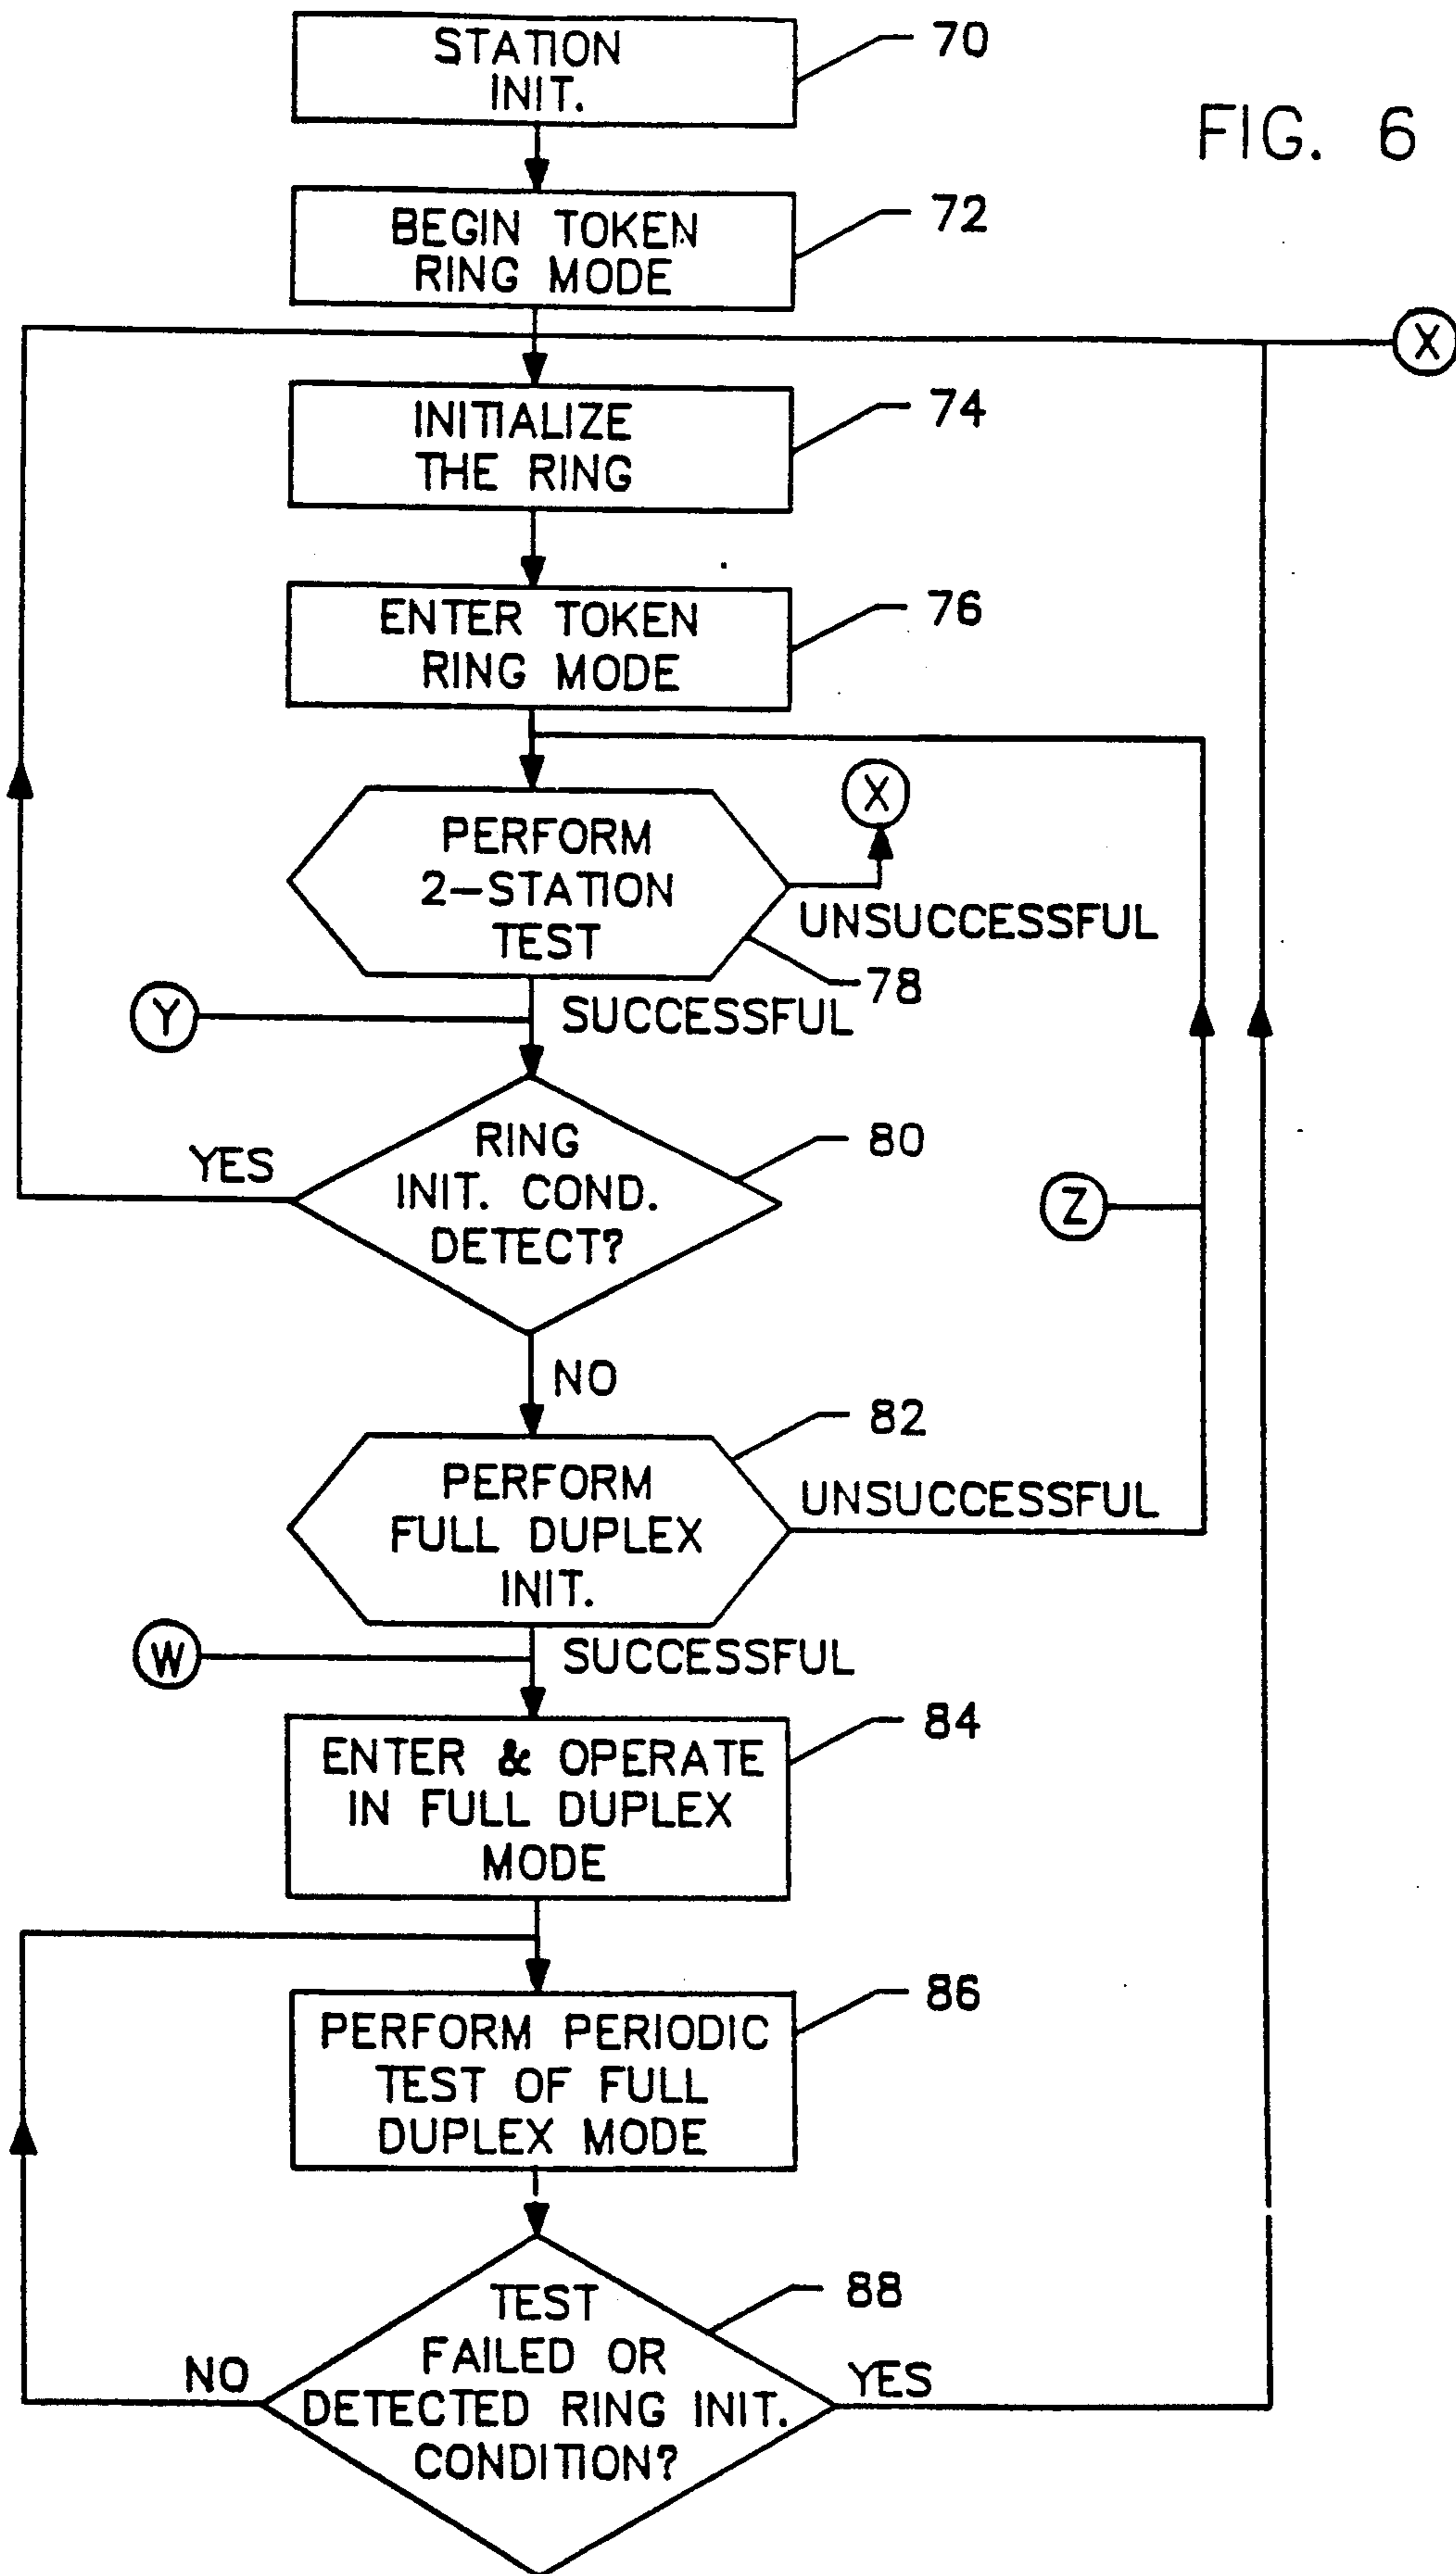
STATION INIT.

70

FIG. 6

BEGIN TOKEN RING MODE

72

X

INITIALIZE THE RING

74

ENTER TOKEN RING MODE

76

PERFORM 2–STATION TEST

X

UNSUCCESSFUL

78

Y

SUCCESSFUL

RING INIT. COND. DETECT?

80

YES

Z

NO

PERFORM FULL DUPLEX INIT.

82

UNSUCCESSFUL

W

SUCCESSFUL

ENTER & OPERATE IN FULL DUPLEX MODE

84

PERFORM PERIODIC TEST OF FULL DUPLEX MODE

86

TEST FAILED OR DETECTED RING INIT. CONDITION?

88

NO

YES